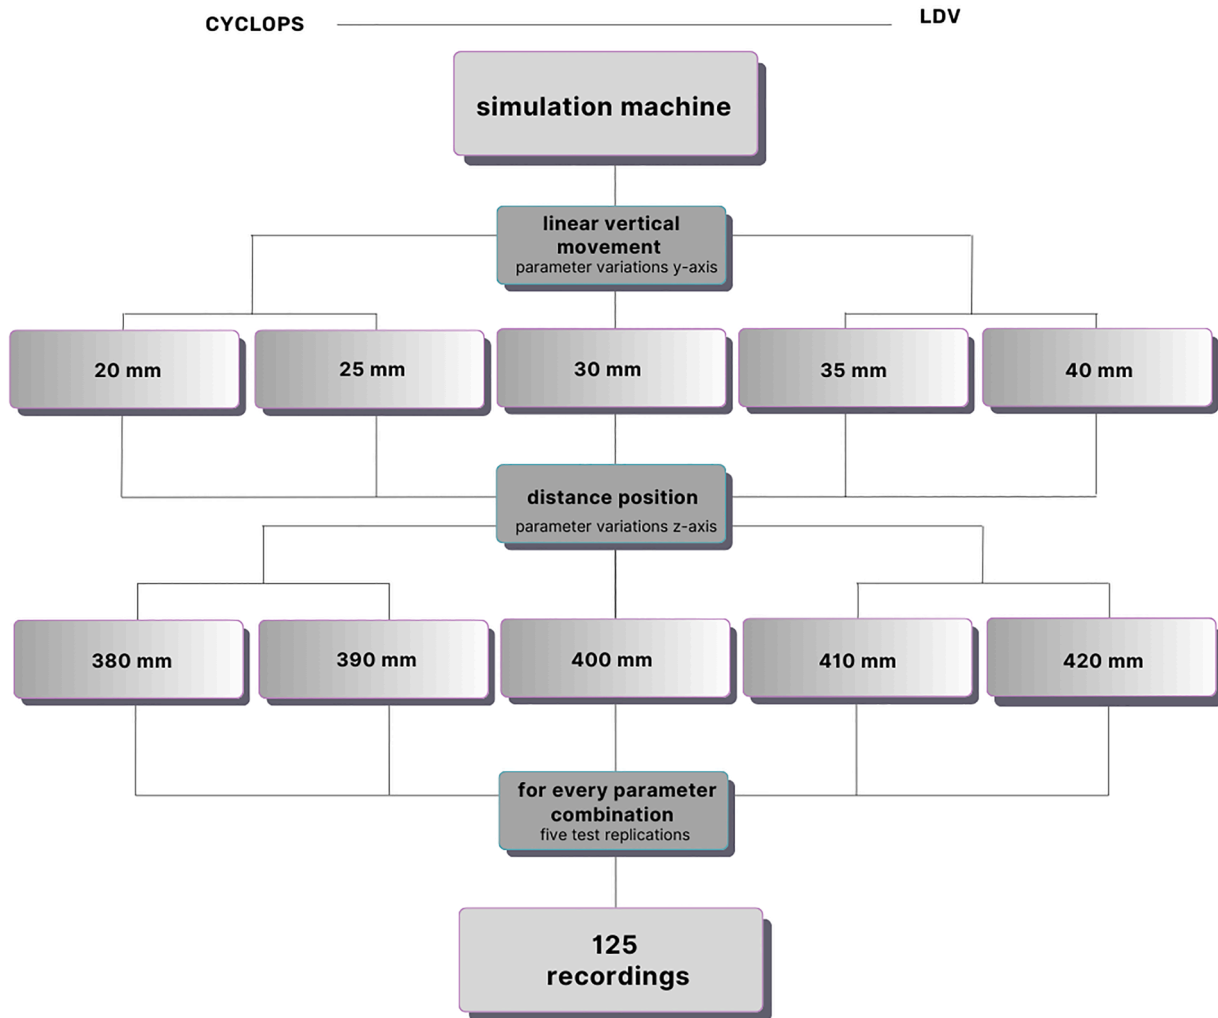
CYCLOPS

LDV

simulation machine

linear vertical movement
parameter variations y-axis

20 mm

25 mm

30 mm

35 mm

40 mm

distance position
parameter variations z-axis

380 mm

390 mm

400 mm

410 mm

420 mm

for every parameter combination
five test replications

125 recordings